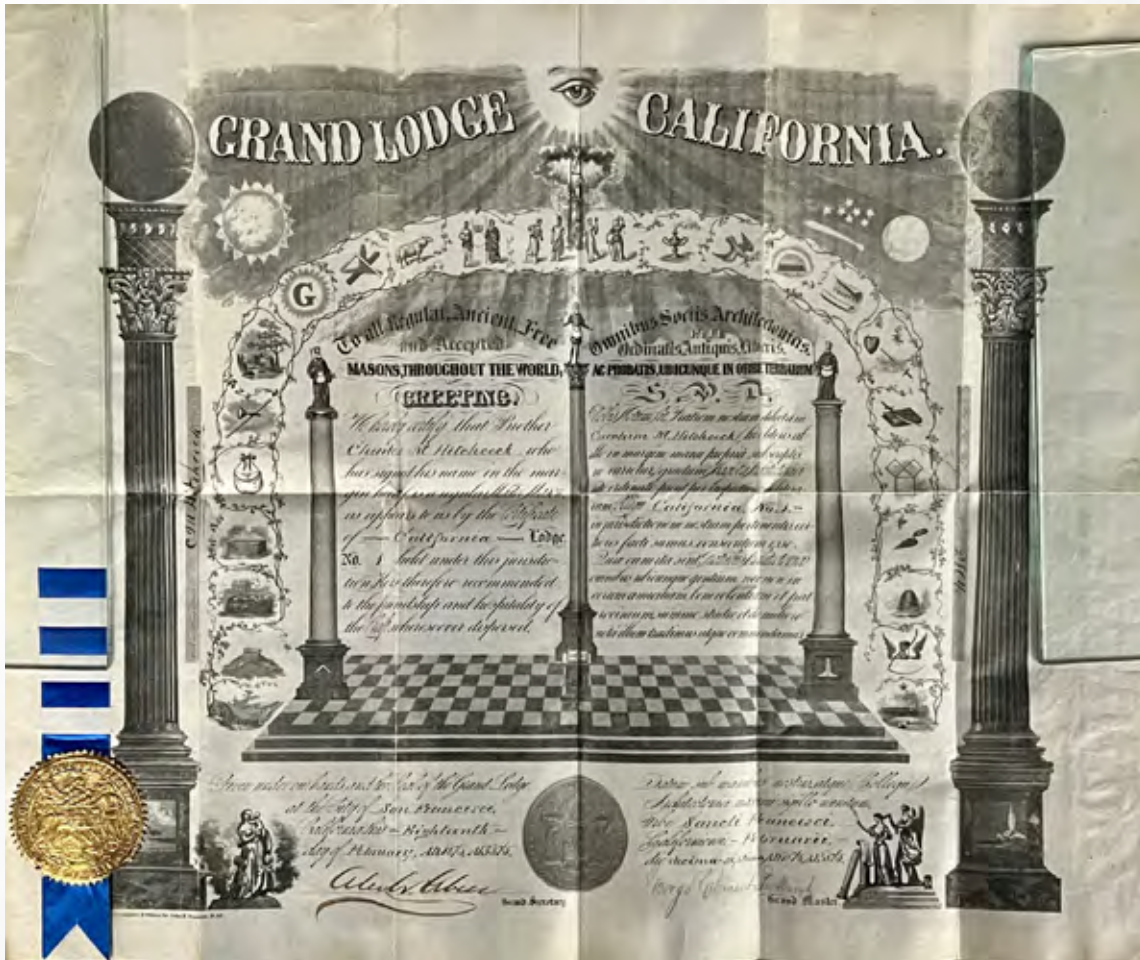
GRAND LODGE CALIFORNIA.

G

To all Regular, Ancient, Free and Accepted MASONS, THROUGHOUT THE WORLD, GREETING.

We hereby certify that Brother Charles M. Hitchcock who has signed his name in the margin hereof, is a regular Master Mason as appears to us by the Certificate of California Lodge No. 1 held under this jurisdiction. He is therefore recommended to the friendship and hospitality of the Brethren wheresoever dispersed.

Omnibus Sociis Architectonicis Ordinalis Antiquis Liberis ac Probatis, ubicunque in orbe terrarum S. P. D.

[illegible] Carolum M. Hitchcock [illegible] in margine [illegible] California No. 1 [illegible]

C. M. Hitchcock

Given under our hands and the Seal of the Grand Lodge at the City of San Francisco, California, this Eighteenth day of February, A.L. 5857, A.D. 1857.

Datum sub manibus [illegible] Sancti Francisci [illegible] Februarii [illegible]

Alex. G. Abell
Grand Secretary

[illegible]
Grand Master